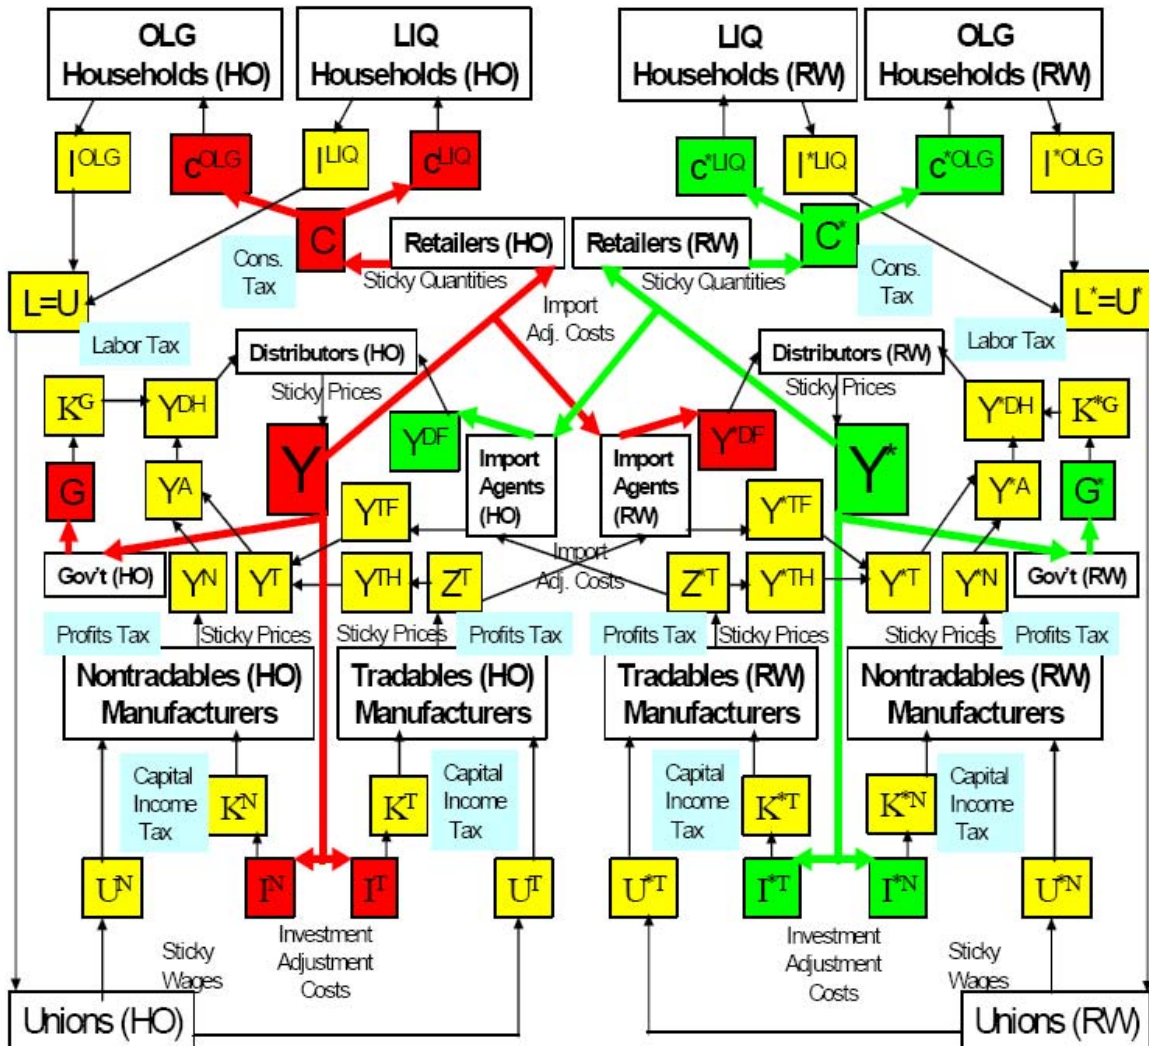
OLG Households (HO)

LIQ Households (HO)

LIQ Households (RW)

OLG Households (RW)

$I^{OLG}$ $c^{OLG}$ $I^{LIQ}$ $c^{LIQ}$

$c^{*LIQ}$ $I^{*LIQ}$ $c^{*OLG}$ $I^{*OLG}$

C

Retailers (HO)

Retailers (RW)

$C^*$

Cons. Tax

Sticky Quantities

Sticky Quantities

Cons. Tax

L=U

$L^*=U^*$

Import Adj. Costs

Labor Tax

Labor Tax

Distributors (HO)

Distributors (RW)

Sticky Prices

Sticky Prices

$K^G$ $Y^{DH}$

$Y^{*DH}$ $K^{*G}$

Y

$Y^{DF}$

$Y^{*DF}$

$Y^*$

G $Y^A$

Import Agents (HO)

Import Agents (RW)

$Y^{*A}$ $G^*$

$Y^{TF}$

$Y^{*TF}$

Import Adj. Costs

Gov't (HO) $Y^N$ $Y^T$ $Y^{TH}$ $Z^T$

$Z^{*T}$ $Y^{*TH}$ $Y^{*T}$ $Y^{*N}$ Gov't (RW)

Profits Tax

Sticky Prices

Sticky Prices

Profits Tax

Profits Tax

Sticky Prices

Sticky Prices

Profits Tax

Nontradables (HO) Manufacturers

Tradables (HO) Manufacturers

Tradables (RW) Manufacturers

Nontradables (RW) Manufacturers

Capital Income Tax

$K^N$

$K^T$

Capital Income Tax

Capital Income Tax

$K^{*T}$

$K^{*N}$

Capital Income Tax

$U^N$ $I^N$ $I^T$ $U^T$

$U^{*T}$ $I^{*T}$ $I^{*N}$ $U^{*N}$

Sticky Wages

Investment Adjustment Costs

Investment Adjustment Costs

Sticky Wages

Unions (HO)

Unions (RW)